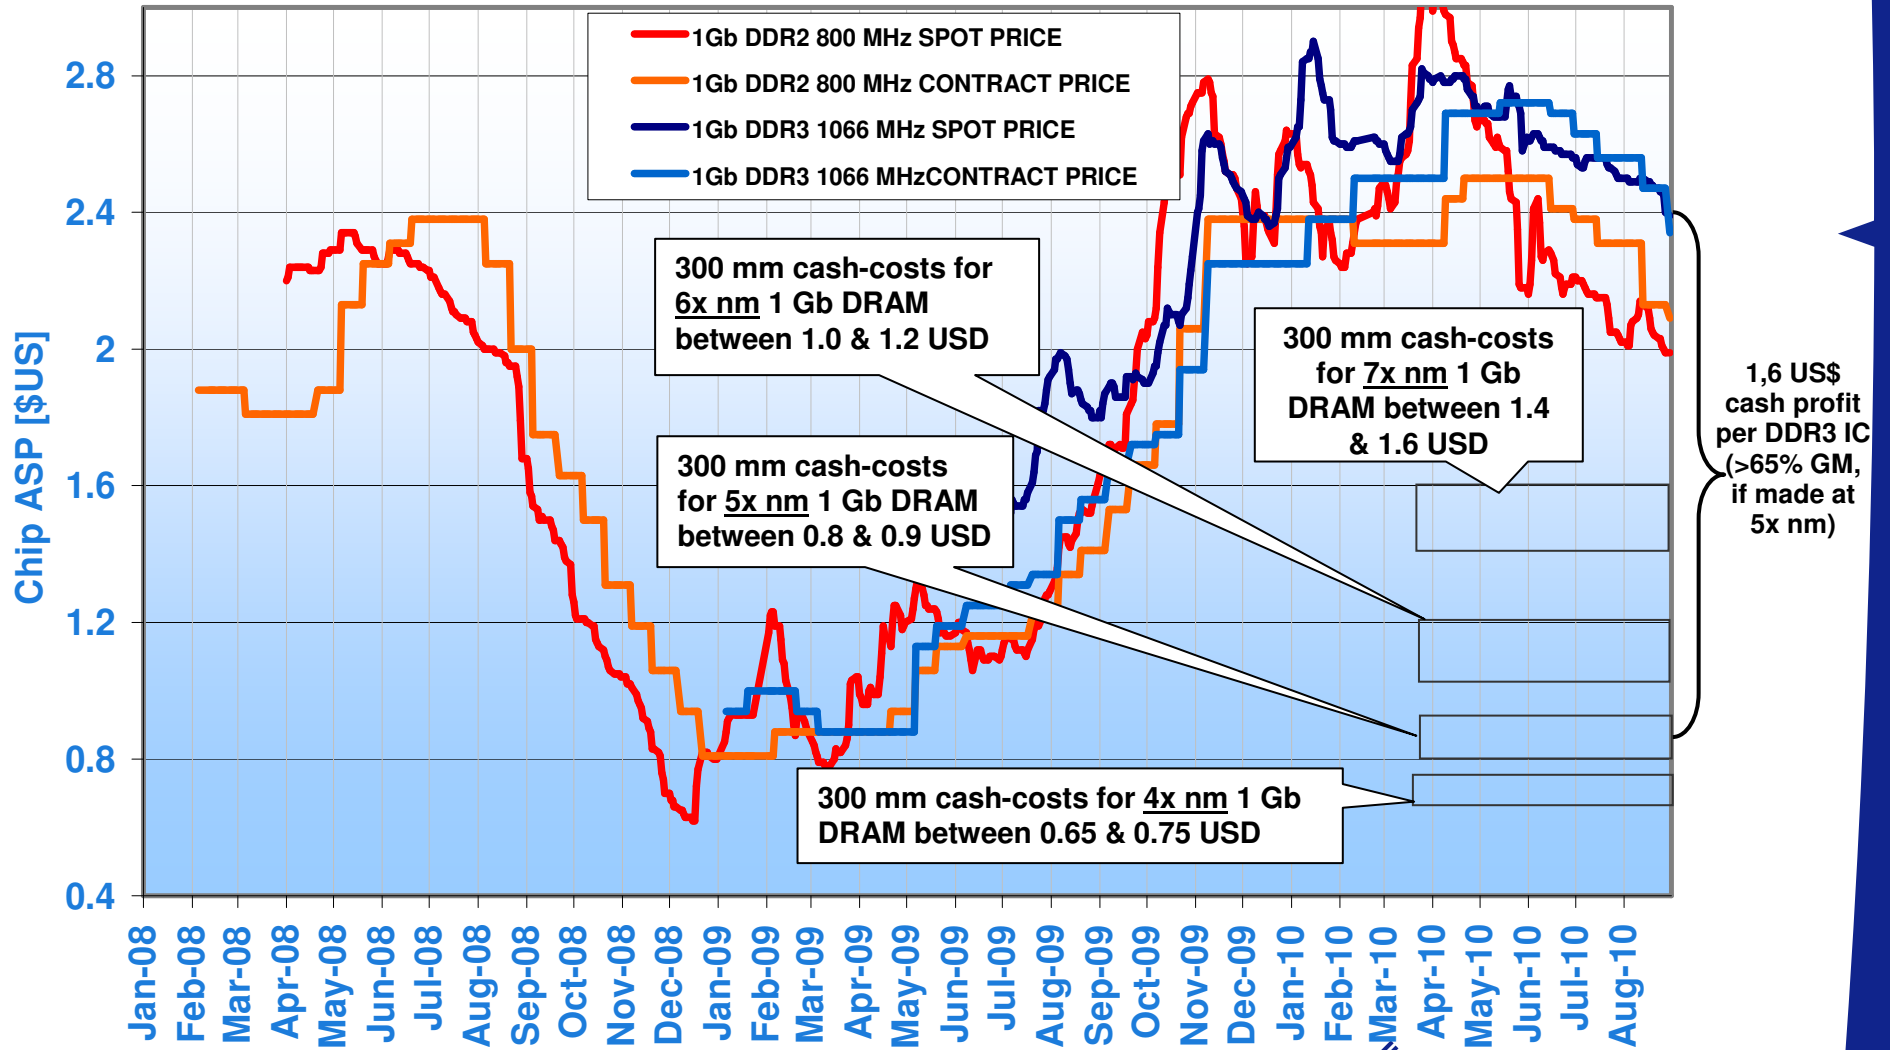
1Gb DDR2 800 MHz SPOT PRICE
1Gb DDR2 800 MHz CONTRACT PRICE
1Gb DDR3 1066 MHz SPOT PRICE
1Gb DDR3 1066 MHzCONTRACT PRICE

2.8
2.4
2
1.6
1.2
0.8
0.4

Chip ASP [$US]

300 mm cash-costs for 6x nm 1 Gb DRAM between 1.0 & 1.2 USD

300 mm cash-costs for 7x nm 1 Gb DRAM between 1.4 & 1.6 USD

300 mm cash-costs for 5x nm 1 Gb DRAM between 0.8 & 0.9 USD

300 mm cash-costs for 4x nm 1 Gb DRAM between 0.65 & 0.75 USD

1,6 US$ cash profit per DDR3 IC (>65% GM, if made at 5x nm)

Jan-08 Feb-08 Mar-08 Apr-08 May-08 Jun-08 Jul-08 Aug-08 Sep-08 Oct-08 Nov-08 Dec-08 Jan-09 Feb-09 Mar-09 Apr-09 May-09 Jun-09 Jul-09 Aug-09 Sep-09 Oct-09 Nov-09 Dec-09 Jan-10 Feb-10 Mar-10 Apr-10 May-10 Jun-10 Jul-10 Aug-10